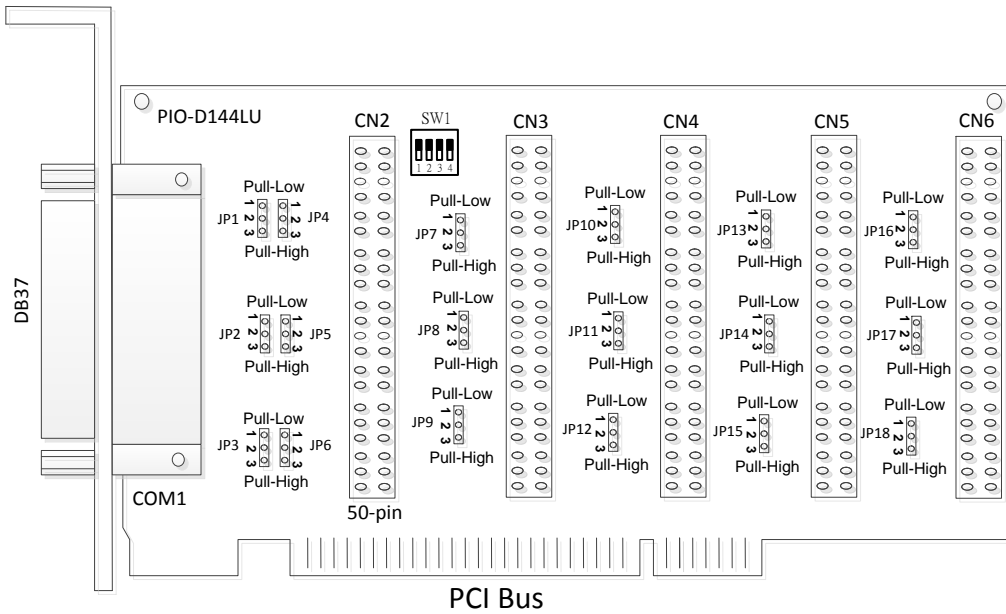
PIO-D144LU

DB37

CN2

SW1
1 2 3 4

CN3

CN4

CN5

CN6

Pull-Low
JP1 1 2 3 1 2 3 JP4
Pull-High

Pull-Low
JP2 1 2 3 1 2 3 JP5
Pull-High

Pull-Low
JP3 1 2 3 1 2 3 JP6
Pull-High

Pull-Low
JP7 1 2 3
Pull-High

Pull-Low
JP8 1 2 3
Pull-High

Pull-Low
JP9 1 2 3
Pull-High

Pull-Low
JP10 1 2 3
Pull-High

Pull-Low
JP11 1 2 3
Pull-High

Pull-Low
JP12 1 2 3
Pull-High

Pull-Low
JP13 1 2 3
Pull-High

Pull-Low
JP14 1 2 3
Pull-High

Pull-Low
JP15 1 2 3
Pull-High

Pull-Low
JP16 1 2 3
Pull-High

Pull-Low
JP17 1 2 3
Pull-High

Pull-Low
JP18 1 2 3
Pull-High

COM1

50-pin

PCI Bus